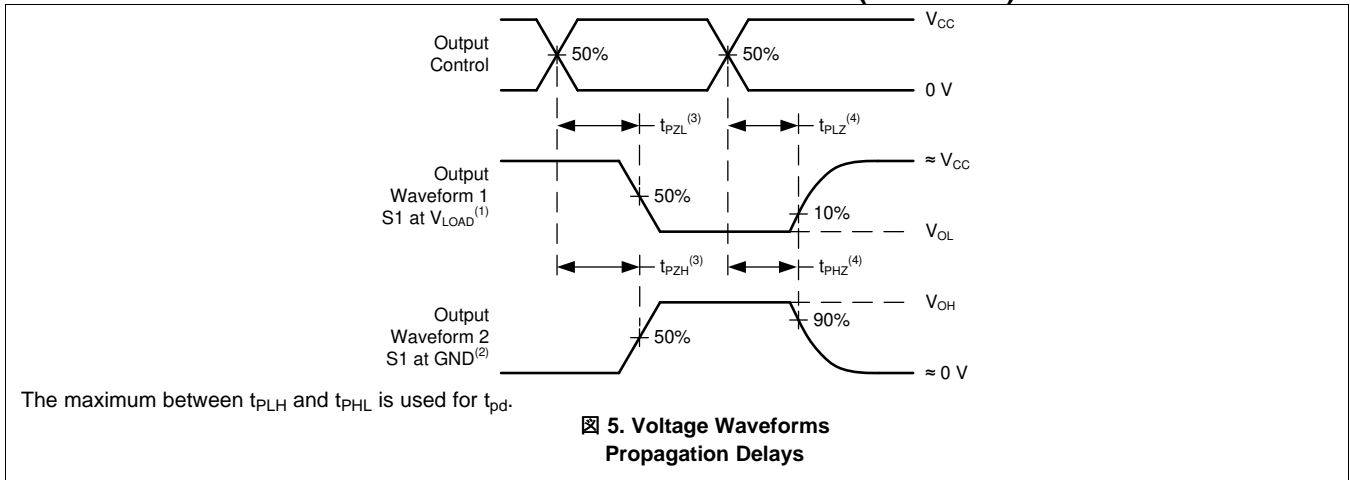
Output Control

50%

50%

$V_{CC}$

0 V

$t_{PZL}^{(3)}$

$t_{PLZ}^{(4)}$

Output Waveform 1 S1 at $V_{LOAD}^{(1)}$

50%

10%

≈ $V_{CC}$

$V_{OL}$

$t_{PZH}^{(3)}$

$t_{PHZ}^{(4)}$

Output Waveform 2 S1 at $GND^{(2)}$

50%

90%

$V_{OH}$

≈ 0 V

The maximum between $t_{PLH}$ and $t_{PHL}$ is used for $t_{pd}$.

図 5. Voltage Waveforms Propagation Delays